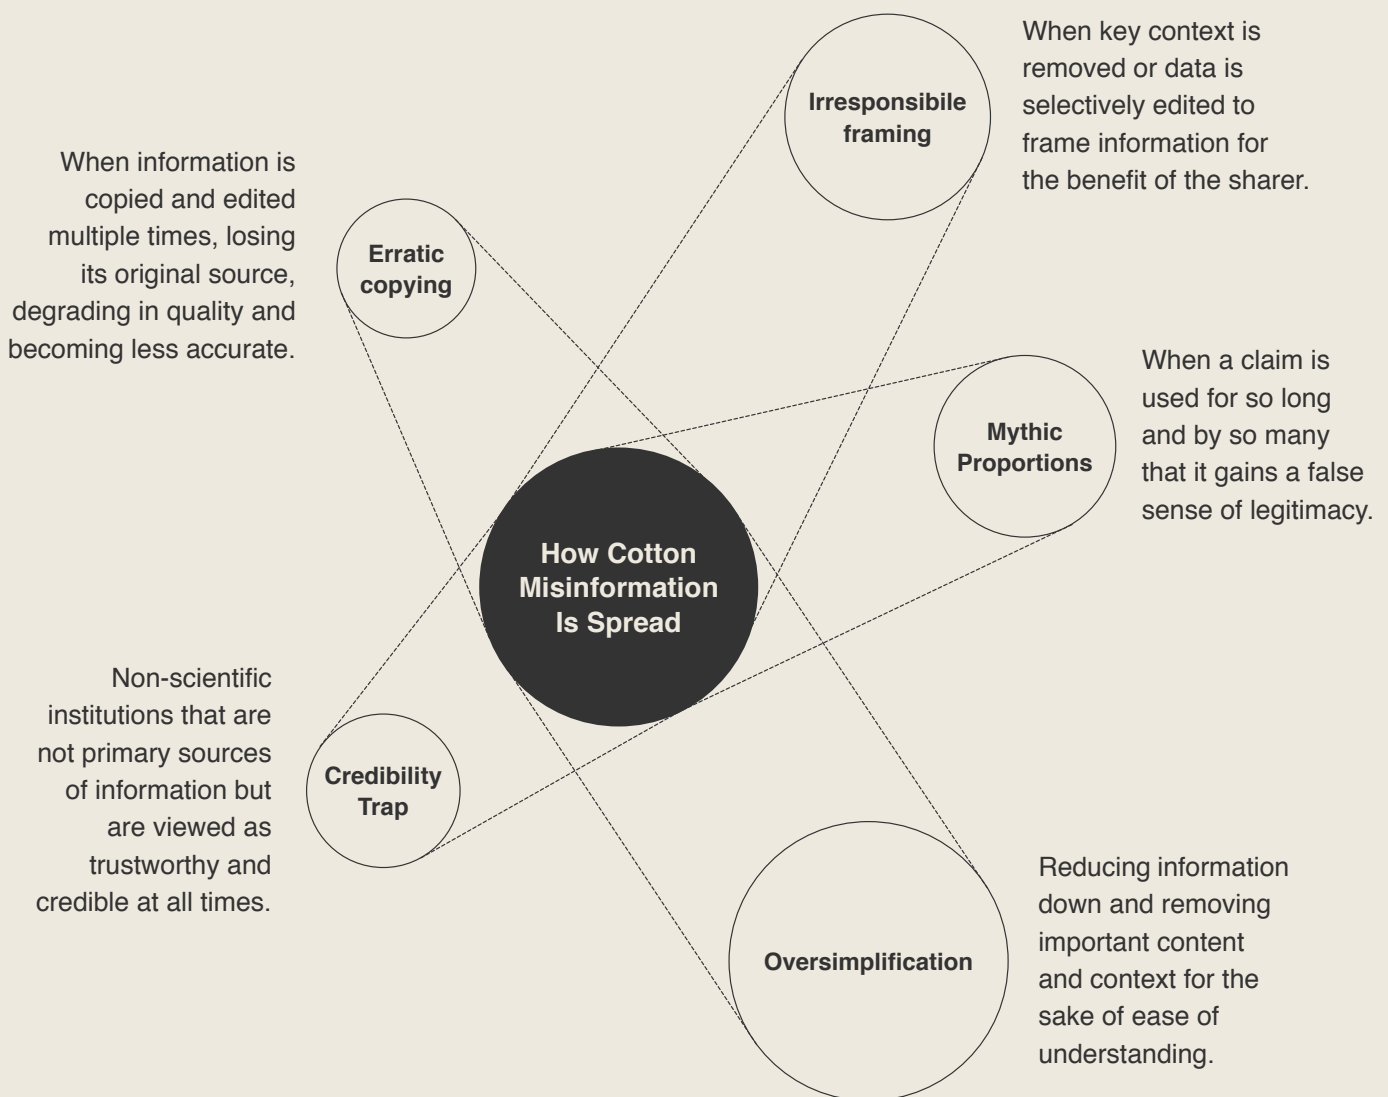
When key context is removed or data is selectively edited to frame information for the benefit of the sharer.

Irresponsibile framing

When information is copied and edited multiple times, losing its original source, degrading in quality and becoming less accurate.

Erratic copying

When a claim is used for so long and by so many that it gains a false sense of legitimacy.

Mythic Proportions

How Cotton Misinformation Is Spread

Non-scientific institutions that are not primary sources of information but are viewed as trustworthy and credible at all times.

Credibility Trap

Oversimplification

Reducing information down and removing important content and context for the sake of ease of understanding.